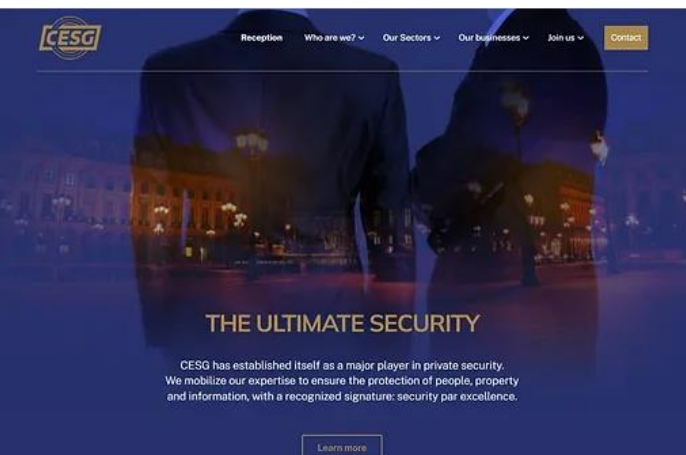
CESG

Reception Who are we? Our Sectors Our businesses Join us Contact

THE ULTIMATE SECURITY

CESG has established itself as a major player in private security. We mobilize our expertise to ensure the protection of people, property and information, with a recognized signature: security par excellence.

Learn more